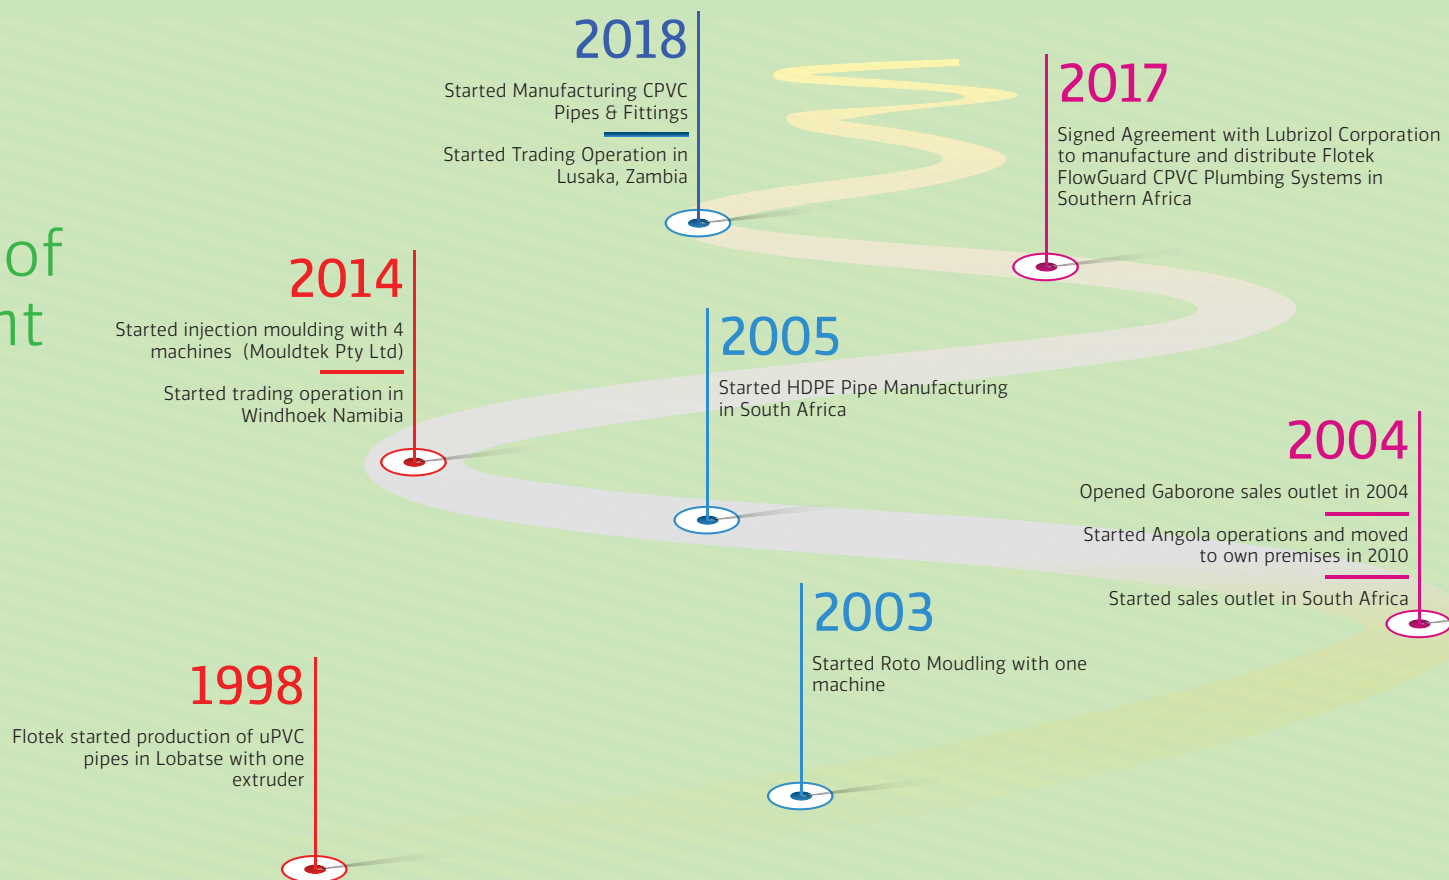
2018

Started Manufacturing CPVC Pipes & Fittings

Started Trading Operation in Lusaka, Zambia

2017

Signed Agreement with Lubrizol Corporation to manufacture and distribute Flotek FlowGuard CPVC Plumbing Systems in Southern Africa

of
nt

2014

Started injection moulding with 4 machines (Mouldtek Pty Ltd)

Started trading operation in Windhoek Namibia

2005

Started HDPE Pipe Manufacturing in South Africa

2004

Opened Gaborone sales outlet in 2004

Started Angola operations and moved to own premises in 2010

Started sales outlet in South Africa

2003

Started Roto Moudling with one machine

1998

Flotek started production of uPVC pipes in Lobatse with one extruder